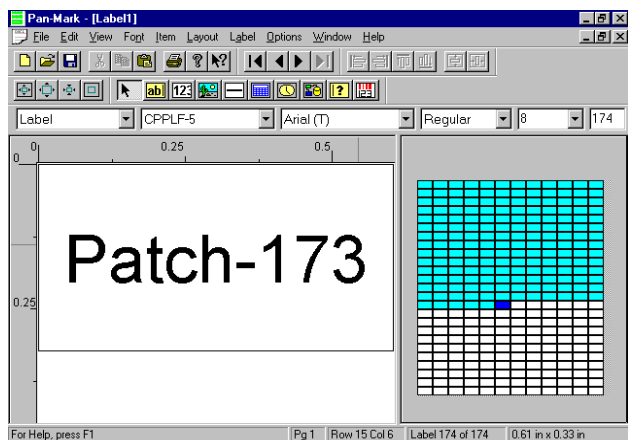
Pan-Mark - [Label1]

File Edit View Font Item Layout Label Options Window Help

ab 123

Label | CPPLF-5 | Arial (T) | Regular | 8 | 174

0 | 0.25 | 0.5

0.25

Patch-173

For Help, press F1 | Pg 1 | Row 15 Col 6 | Label 174 of 174 | 0.61 in x 0.33 in